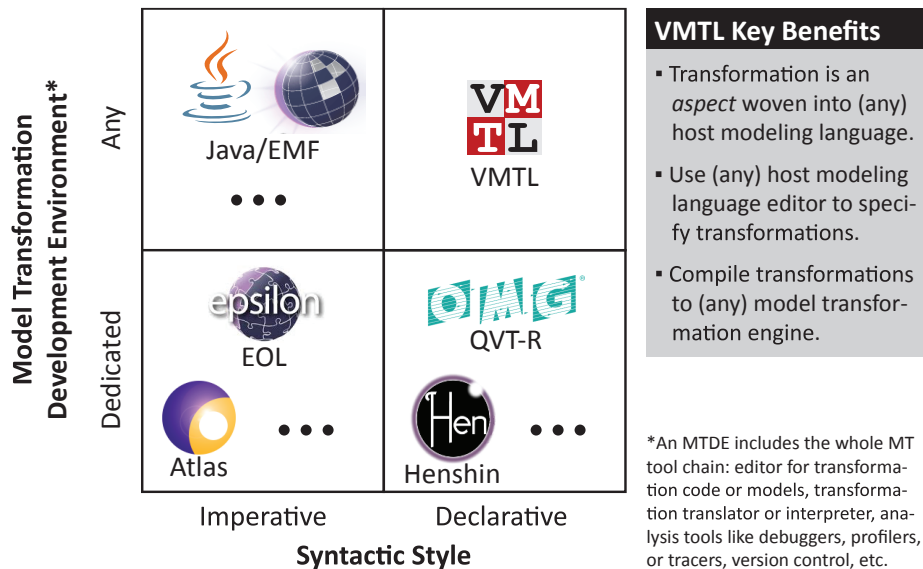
Model Transformation Development Environment*

Any

Dedicated

Java/EMF

• • •

VMTL

VMTL

epsilon

EOL

OMG

QVT-R

Atlas

• • •

Hen

Henshin

• • •

Imperative

Declarative

Syntactic Style

VMTL Key Benefits

▪ Transformation is an *aspect* woven into (any) host modeling language.

▪ Use (any) host modeling language editor to specify transformations.

▪ Compile transformations to (any) model transformation engine.

*An MTDE includes the whole MT tool chain: editor for transformation code or models, transformation translator or interpreter, analysis tools like debuggers, profilers, or tracers, version control, etc.